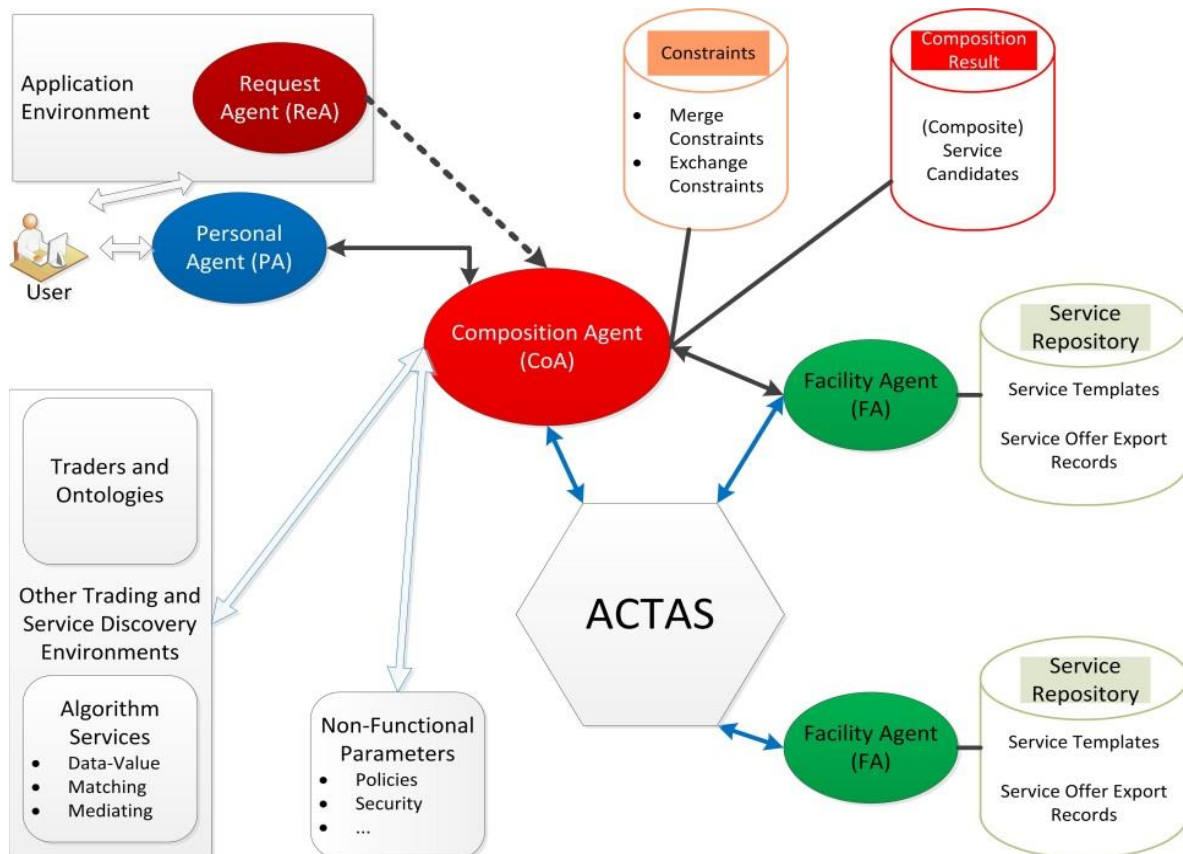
Application Environment

Request Agent (ReA)

Constraints

- Merge Constraints
- Exchange Constraints

Composition Result

(Composite) Service Candidates

User

Personal Agent (PA)

Composition Agent (CoA)

Service Repository

Facility Agent (FA)

Service Templates

Service Offer Export Records

Traders and Ontologies

Other Trading and Service Discovery Environments

Algorithm Services
- Data-Value
- Matching
- Mediating

ACTAS

Non-Functional Parameters
- Policies
- Security
- ...

Facility Agent (FA)

Service Repository

Service Templates

Service Offer Export Records